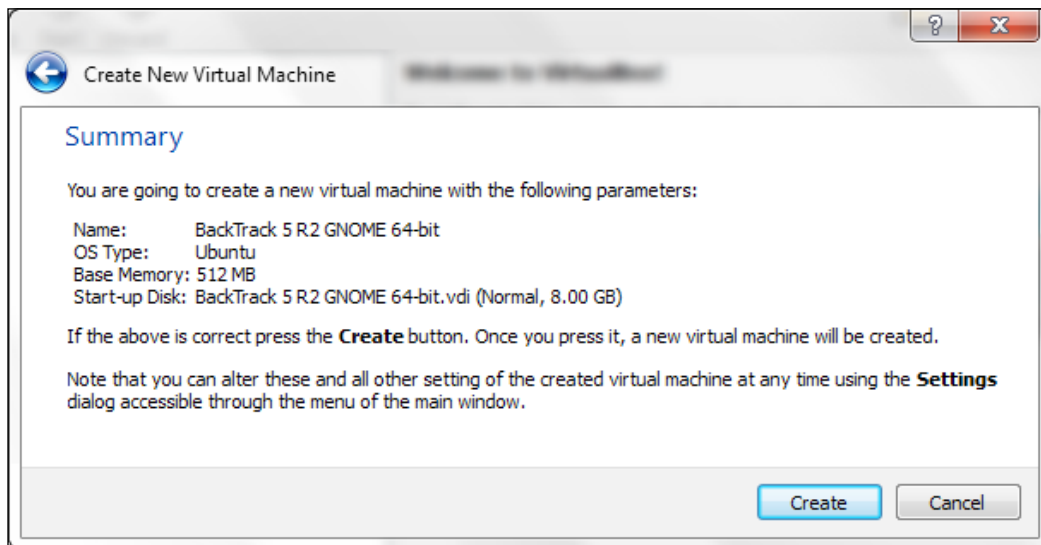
? X

Create New Virtual Machine

Summary

You are going to create a new virtual machine with the following parameters:

| | |
|---|---|
| Name: | BackTrack 5 R2 GNOME 64-bit |
| OS Type: | Ubuntu |
| Base Memory: | 512 MB |
| Start-up Disk: | BackTrack 5 R2 GNOME 64-bit.vdi (Normal, 8.00 GB) |

If the above is correct press the **Create** button. Once you press it, a new virtual machine will be created.

Note that you can alter these and all other setting of the created virtual machine at any time using the **Settings** dialog accessible through the menu of the main window.

Create Cancel